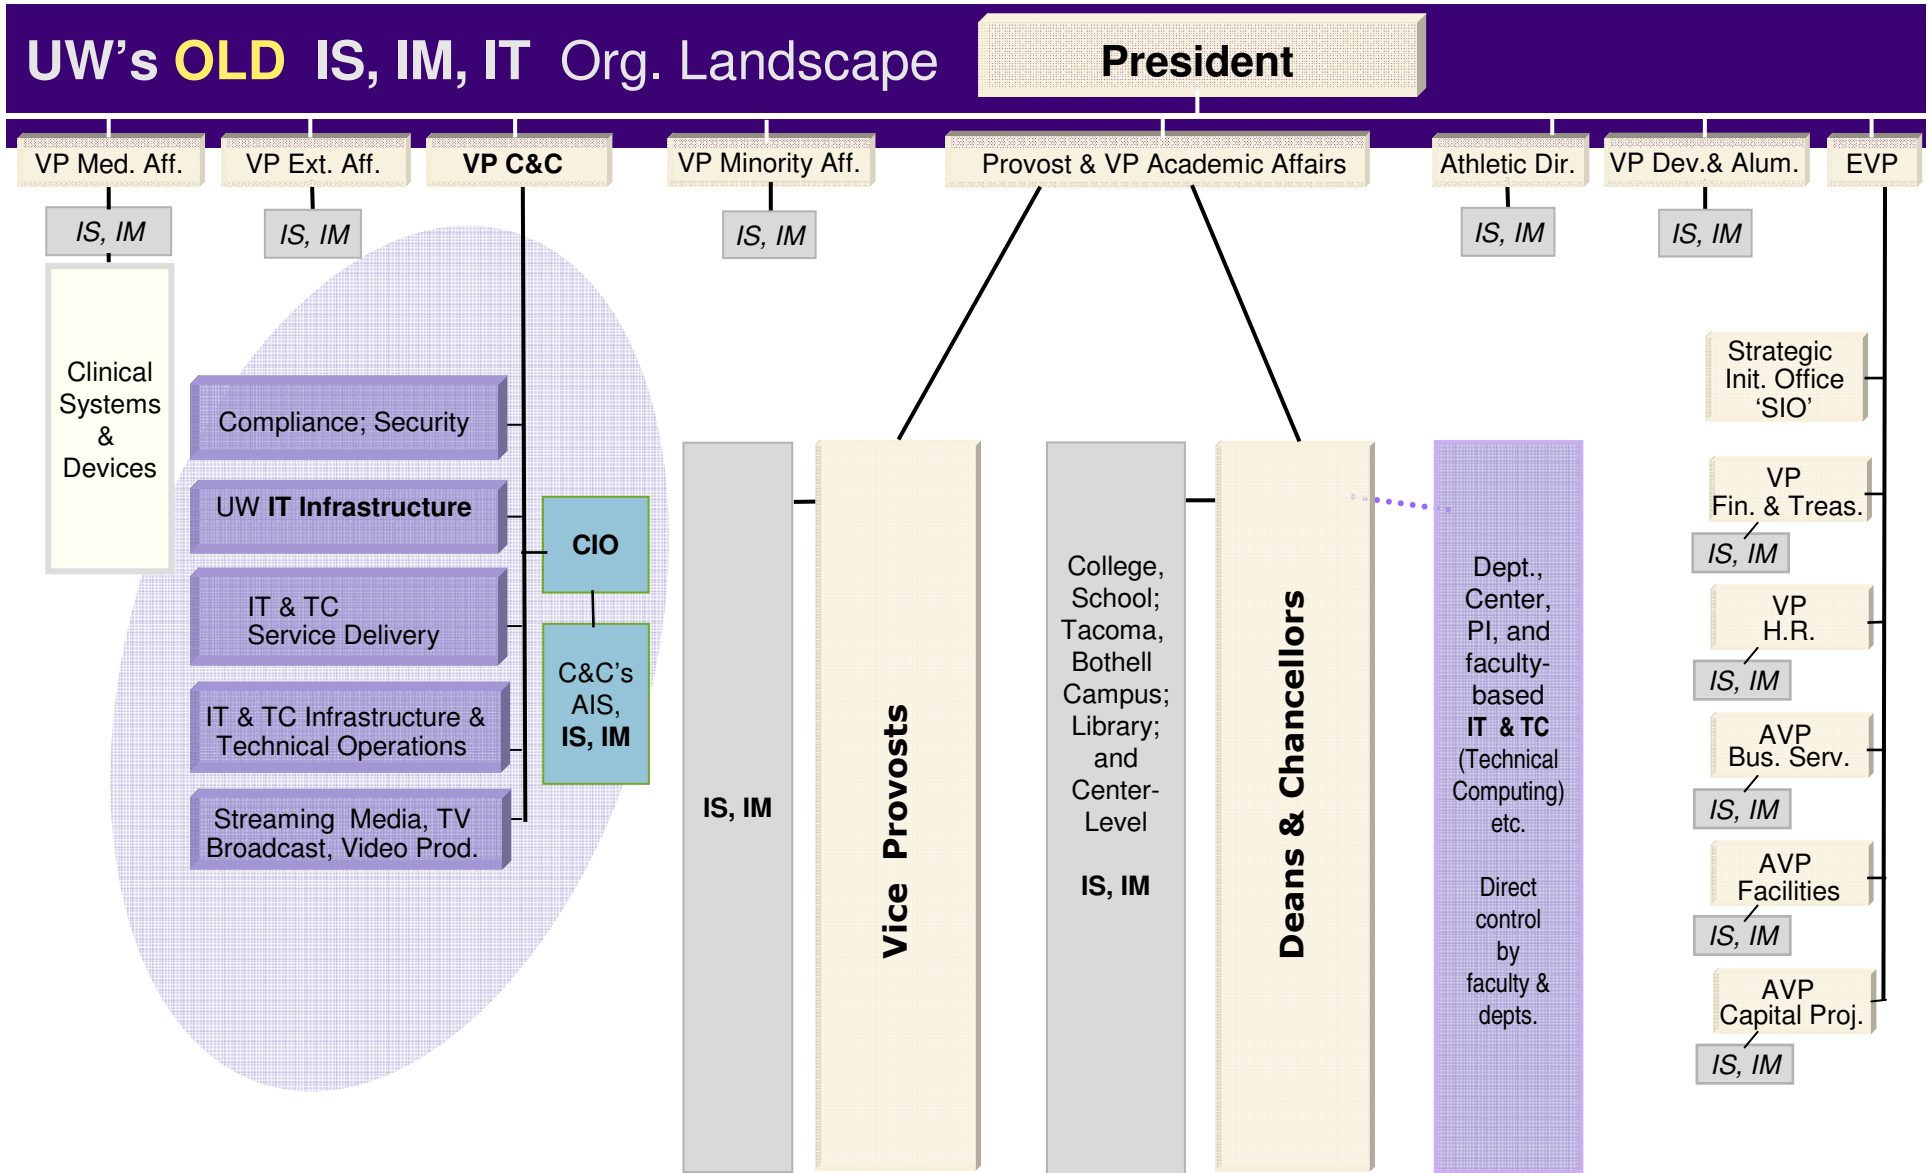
UW's OLD IS, IM, IT Org. Landscape

President

VP Med. Aff.

VP Ext. Aff.

VP C&C

VP Minority Aff.

Provost & VP Academic Affairs

Athletic Dir.

VP Dev.& Alum.

EVP

IS, IM

IS, IM

IS, IM

IS, IM

IS, IM

Clinical Systems & Devices

Compliance; Security

UW IT Infrastructure

IT & TC Service Delivery

IT & TC Infrastructure & Technical Operations

Streaming Media, TV Broadcast, Video Prod.

CIO

C&C's AIS, IS, IM

IS, IM

Vice Provosts

College, School; Tacoma, Bothell Campus; Library; and Center-Level

IS, IM

Deans & Chancellors

Dept., Center, PI, and faculty-based IT & TC (Technical Computing) etc.

Direct control by faculty & depts.

Strategic Init. Office 'SIO'

VP Fin. & Treas.

IS, IM

VP H.R.

IS, IM

AVP Bus. Serv.

IS, IM

AVP Facilities

IS, IM

AVP Capital Proj.

IS, IM